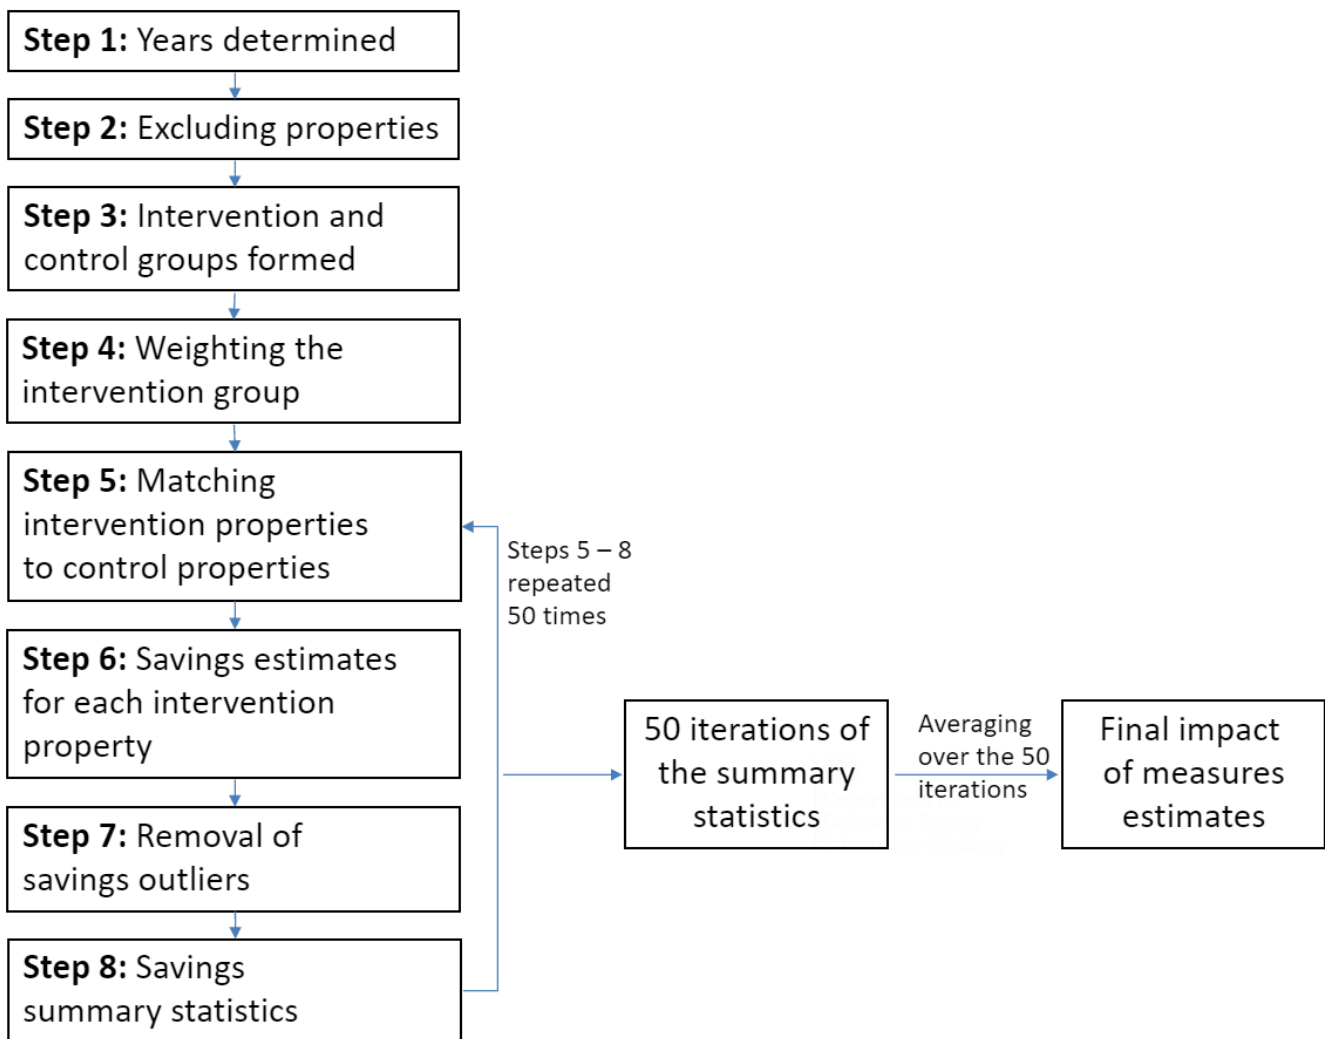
**Step 1:** Years determined

**Step 2:** Excluding properties

**Step 3:** Intervention and control groups formed

**Step 4:** Weighting the intervention group

**Step 5:** Matching intervention properties to control properties

**Step 6:** Savings estimates for each intervention property

**Step 7:** Removal of savings outliers

**Step 8:** Savings summary statistics

Steps 5 – 8 repeated 50 times

50 iterations of the summary statistics

Averaging over the 50 iterations

Final impact of measures estimates